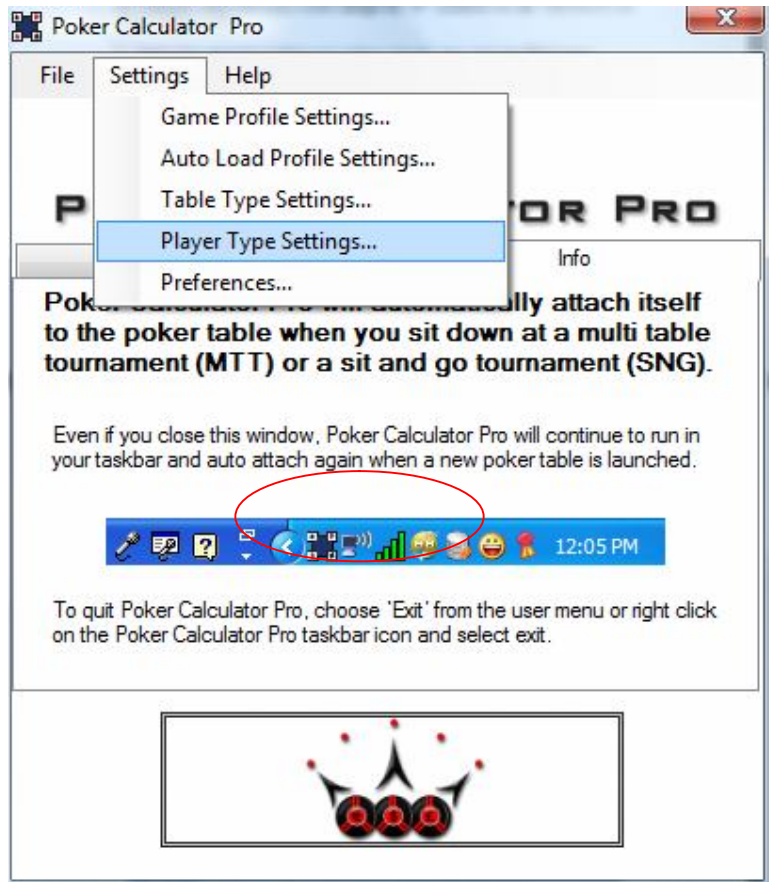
Poker Calculator Pro

File Settings Help

Game Profile Settings...
Auto Load Profile Settings...
Table Type Settings...
Player Type Settings...
Preferences...

P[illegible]TOR PRO

Info

Pok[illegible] attach itself to the poker table when you sit down at a multi table tournament (MTT) or a sit and go tournament (SNG).

Even if you close this window, Poker Calculator Pro will continue to run in your taskbar and auto attach again when a new poker table is launched.

12:05 PM

To quit Poker Calculator Pro, choose 'Exit' from the user menu or right click on the Poker Calculator Pro taskbar icon and select exit.